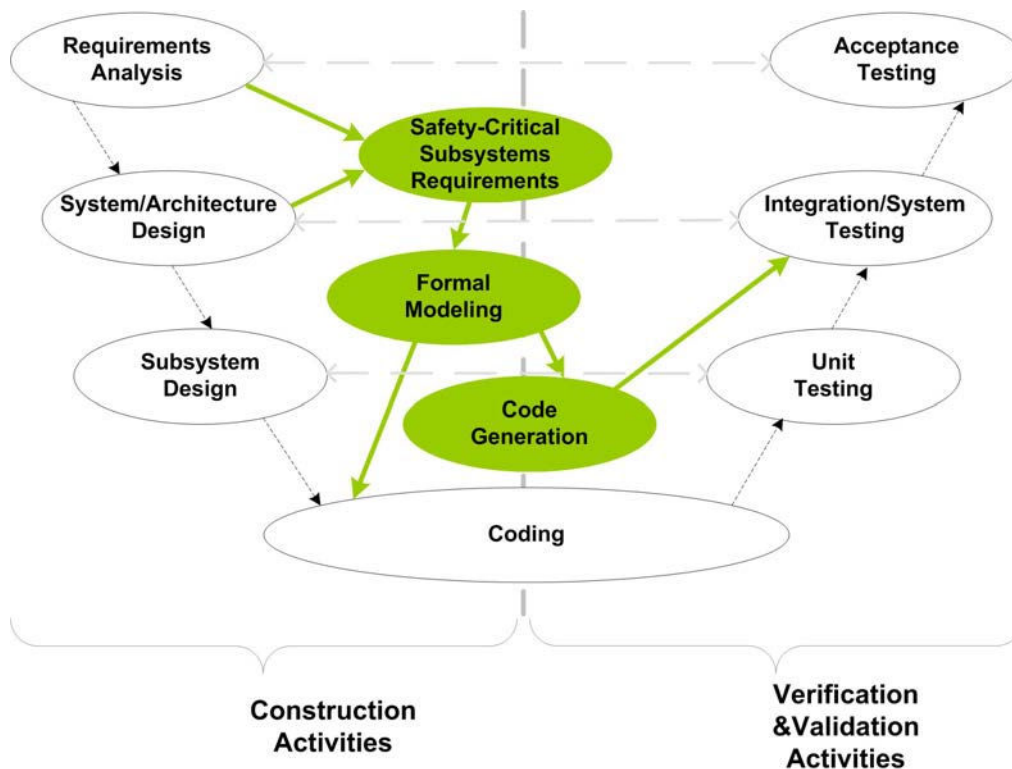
Requirements Analysis

Acceptance Testing

Safety-Critical Subsystems Requirements

System/Architecture Design

Integration/System Testing

Formal Modeling

Subsystem Design

Unit Testing

Code Generation

Coding

Construction Activities

Verification &Validation Activities